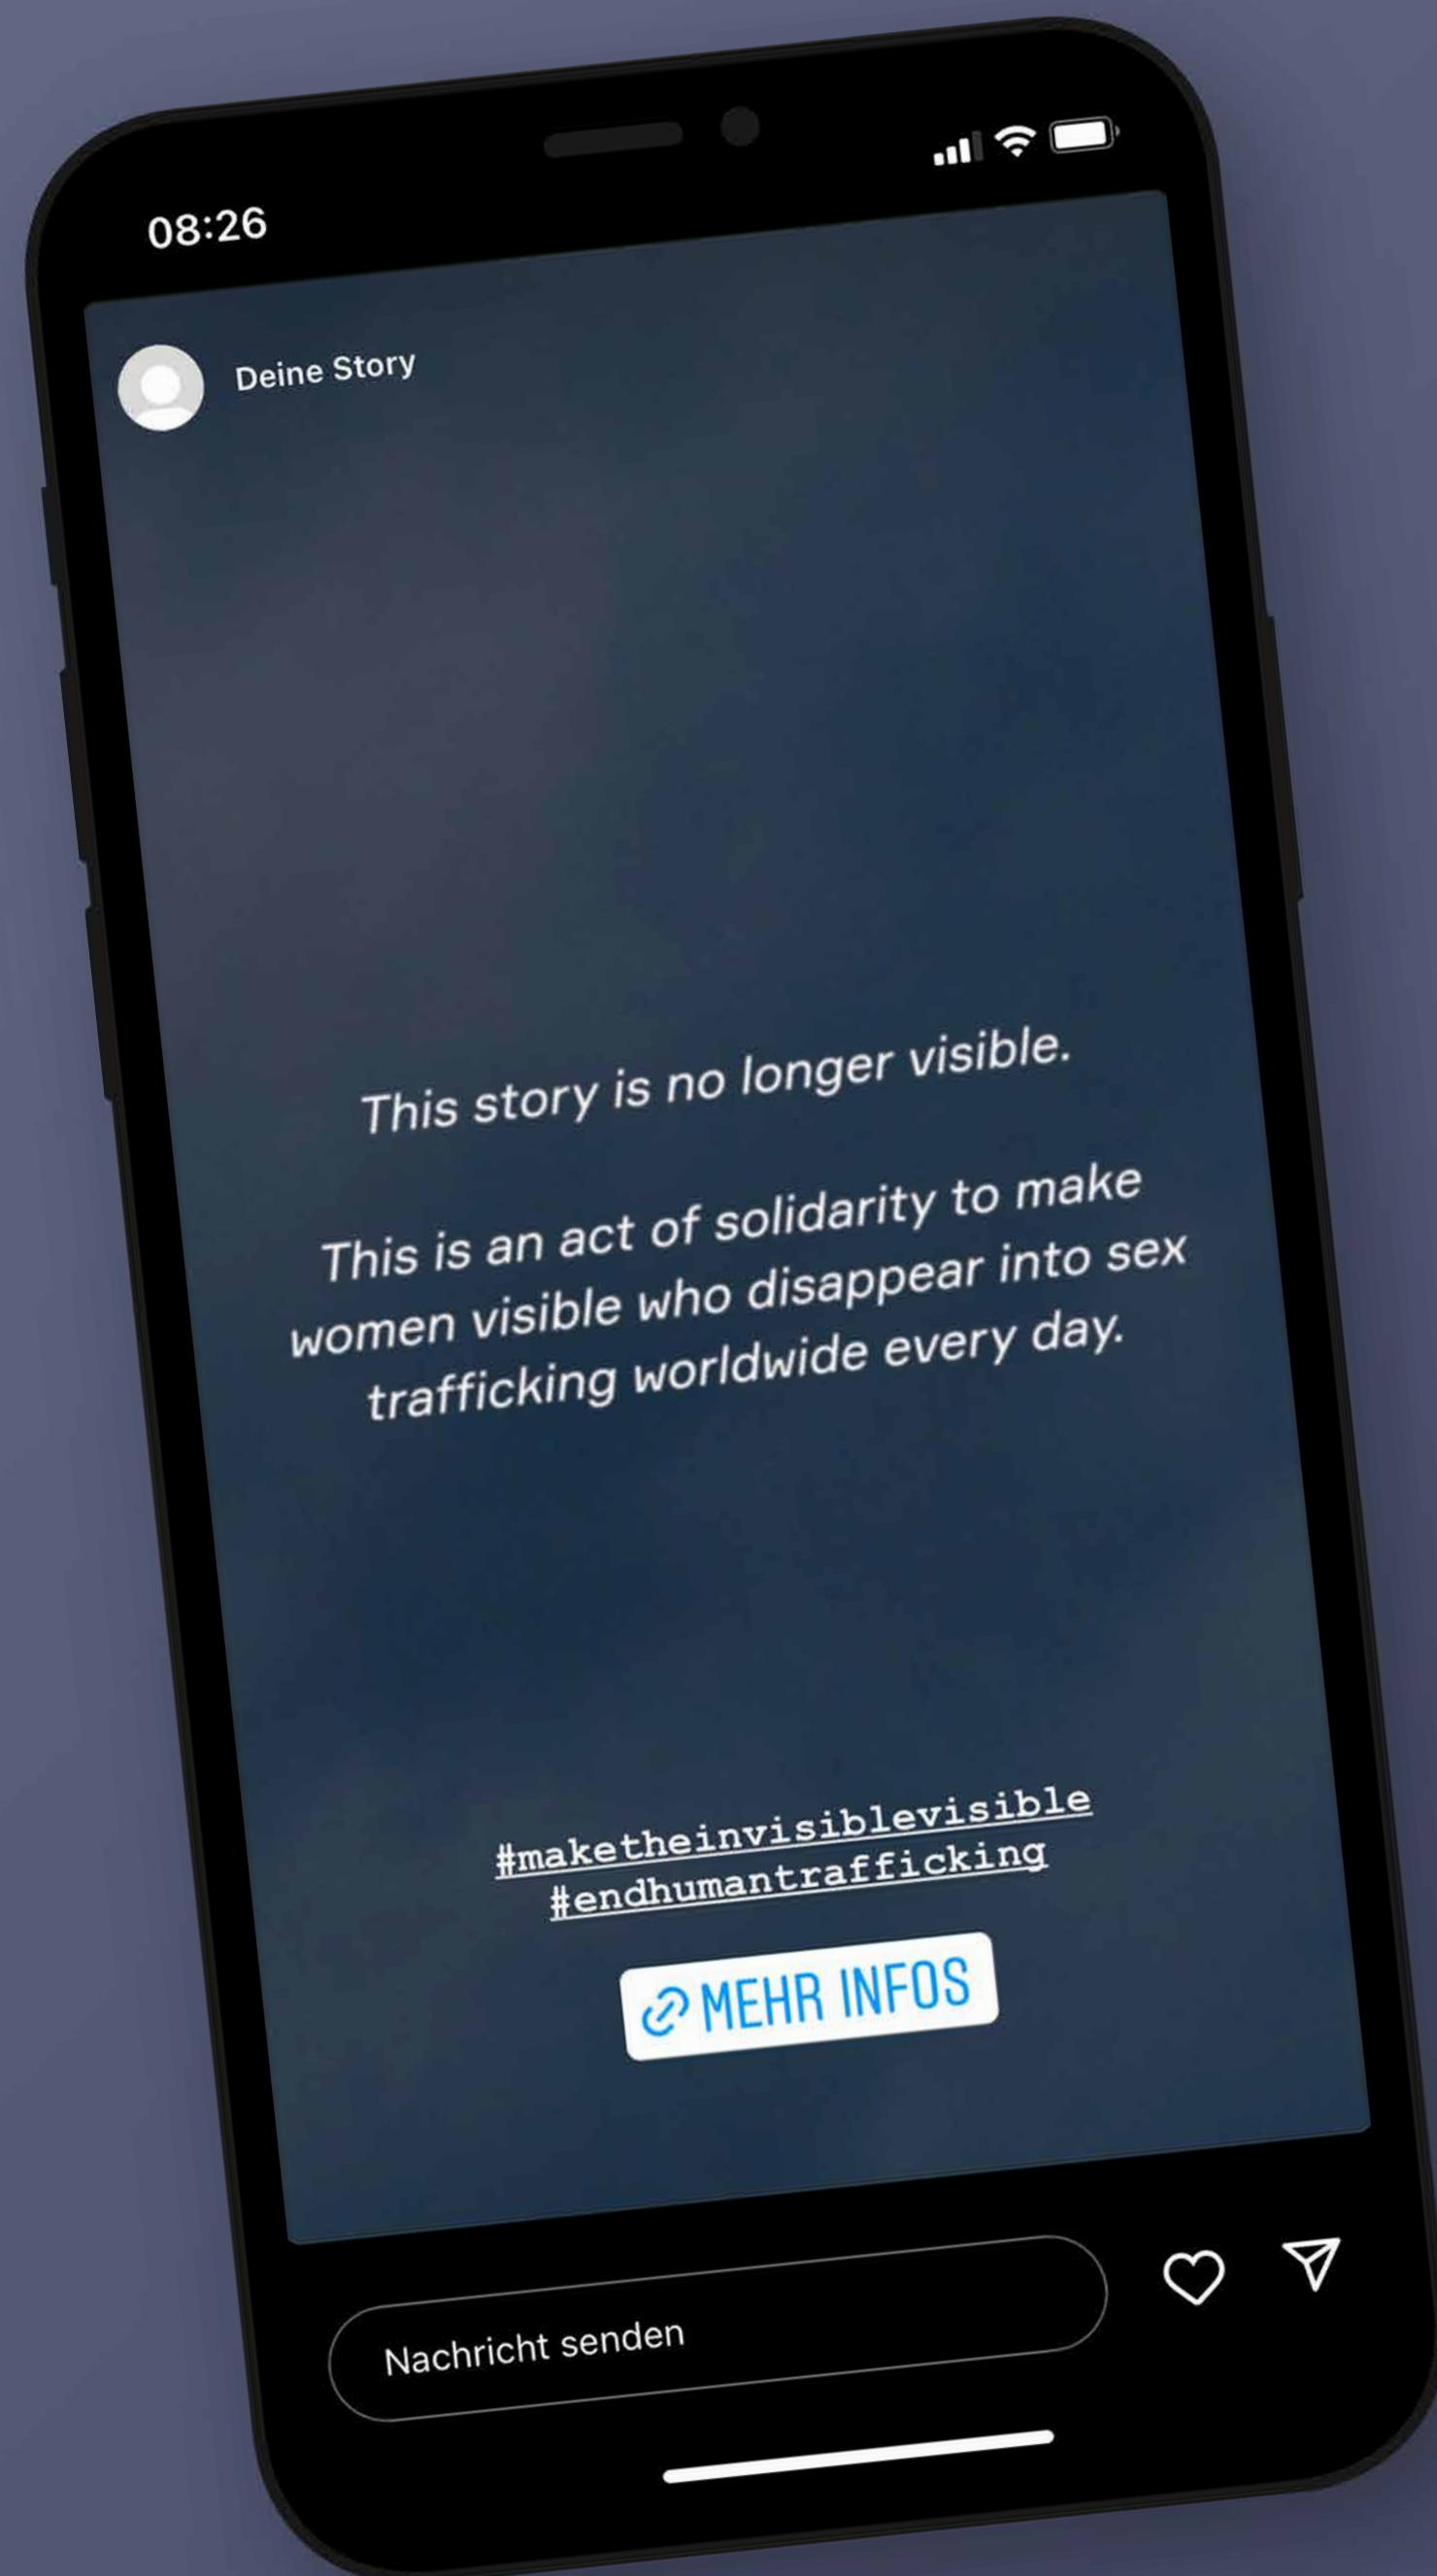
08:26

Deine Story

This story is no longer visible.

This is an act of solidarity to make women visible who disappear into sex trafficking worldwide every day.

#maketheinvisiblevisible
#endhumantrafficking

MEHR INFOS

Nachricht senden